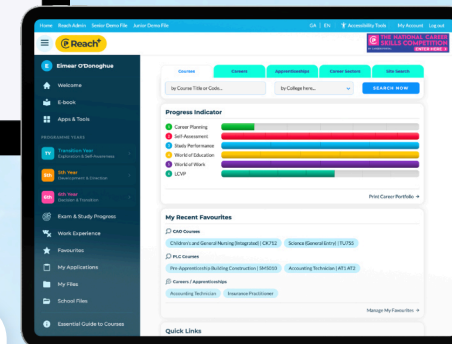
Home Reach Admin Senior Demo File Junior Demo File

GA | EN Accessibility Tools My Account Log out

Reach+

THE NATIONAL CAREER SKILLS COMPETITION ENTER HERE

Eimear O'Donoghue

Welcome

E-Book

Apps & Tools

PROGRAMME YEARS

TY Transition Year Exploration & Self-Awareness

5th 5th Year Development & Direction

6th 6th Year Decision & Transition

Exam & Study Progress

Work Experience

Favourites

My Applications

My Files

School Files

Essential Guide to Courses

Courses | Careers | Apprenticeships | Career Sectors | Site Search

by Course Title or Code...

by College here...

SEARCH NOW

Progress Indicator

Career Planning

Self-Assessment

Study Performance

World of Education

World of Work

LCVP

Print Career Portfolio →

My Recent Favourites

CAO Courses

Children's and General Nursing (Integrated) | CK712

Science (General Entry) | PU750

PLC Courses

Pre-Apprenticeship Building Construction | 5M5003

Accounting Technician | AT1 AT2

Careers / Apprenticeships

Accounting Technician

Insurance Practitioner

Manage My Favourites →

Quick Links